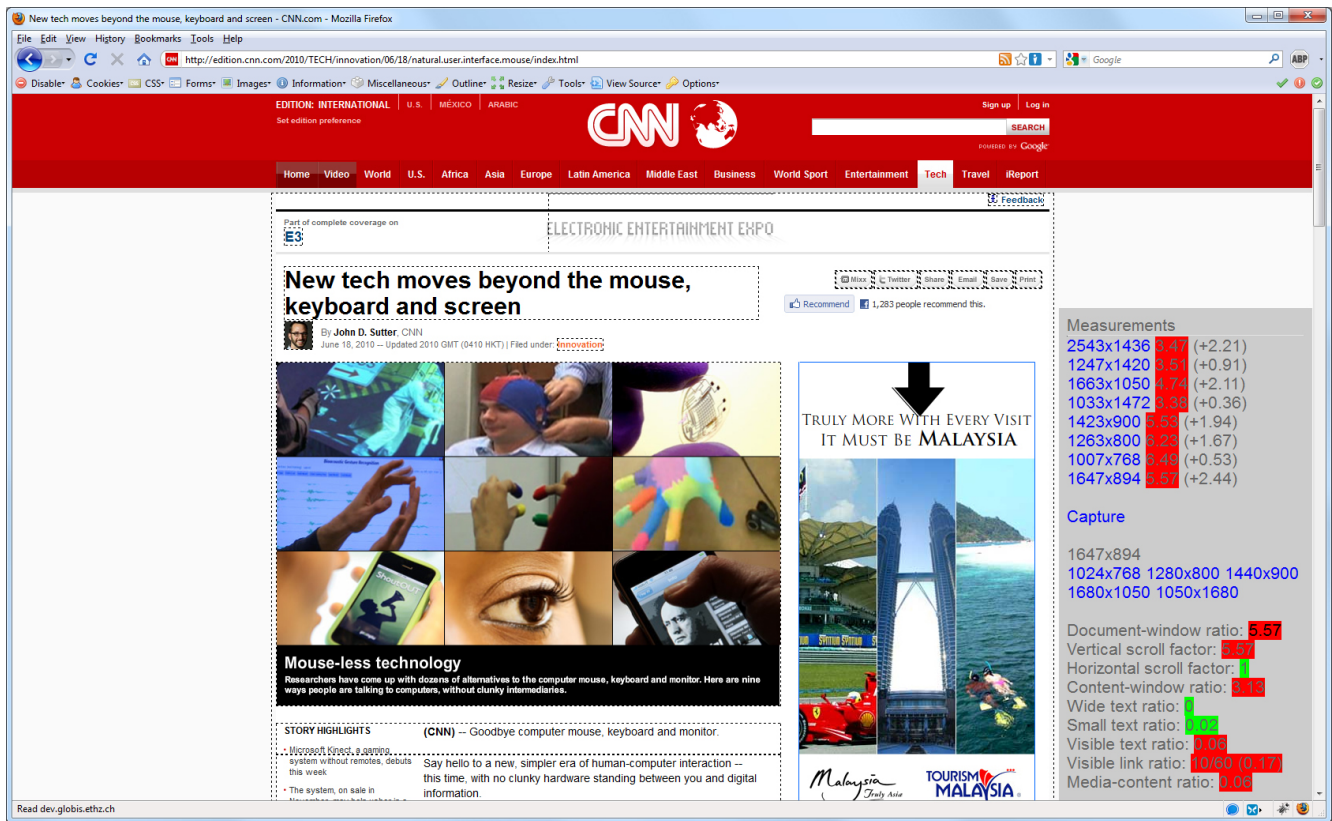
New tech moves beyond the mouse, keyboard and screen - CNN.com - Mozilla Firefox

File Edit View History Bookmarks Tools Help

http://edition.cnn.com/2010/TECH/innovation/06/18/natural.user.interface.mouse/index.html

Google

ABP

Disable Cookies CSS Forms Images Information Miscellaneous Outline Resize Tools View Source Options

EDITION: INTERNATIONAL | U.S. | MÉXICO | ARABIC

Set edition preference

CNN

Sign up | Log in

SEARCH

POWERED BY Google

Home Video World U.S. Africa Asia Europe Latin America Middle East Business World Sport Entertainment Tech Travel iReport

Feedback

Part of complete coverage on

E3

ELECTRONIC ENTERTAINMENT EXPO

New tech moves beyond the mouse, keyboard and screen

Mixx Twitter Share Email Save Print

Recommend 1,283 people recommend this.

By John D. Sutter, CNN

June 18, 2010 -- Updated 2010 GMT (0410 HKT) | Filed under: Innovation

Mouse-less technology

Researchers have come up with dozens of alternatives to the computer mouse, keyboard and monitor. Here are nine ways people are talking to computers, without clunky intermediaries.

TRULY MORE WITH EVERY VISIT
IT MUST BE MALAYSIA

Malaysia Truly Asia

TOURISM MALAYSIA

STORY HIGHLIGHTS

• Microsoft Kinect, a gaming system without remotes, debuts this week

• The system, on sale in November, may help usher in a

(CNN) -- Goodbye computer mouse, keyboard and monitor.

Say hello to a new, simpler era of human-computer interaction -- this time, with no clunky hardware standing between you and digital information.

Measurements
2543x1436 3.47 (+2.21)
1247x1420 3.51 (+0.91)
1663x1050 4.74 (+2.11)
1033x1472 3.38 (+0.36)
1423x900 5.53 (+1.94)
1263x800 6.23 (+1.67)
1007x768 6.49 (+0.53)
1647x894 5.57 (+2.44)

Capture

1647x894
1024x768 1280x800 1440x900
1680x1050 1050x1680

Document-window ratio: 5.57
Vertical scroll factor: 5.57
Horizontal scroll factor: 1
Content-window ratio: 3.13
Wide text ratio: 0
Small text ratio: 0.02
Visible text ratio: 0.06
Visible link ratio: 10/60 (0.17)
Media-content ratio: 0.06

Read dev.globis.ethz.ch